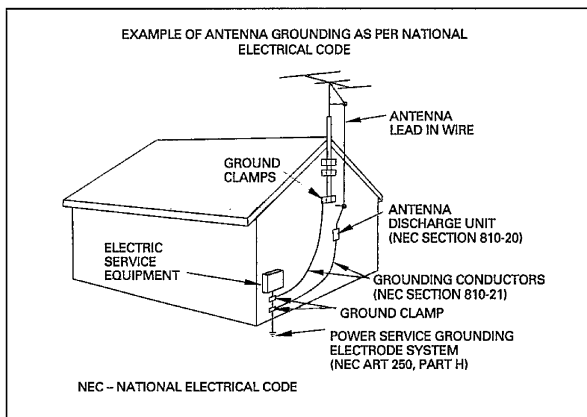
EXAMPLE OF ANTENNA GROUNDING AS PER NATIONAL ELECTRICAL CODE

ANTENNA LEAD IN WIRE

GROUND CLAMPS

ANTENNA DISCHARGE UNIT (NEC SECTION 810-20)

ELECTRIC SERVICE EQUIPMENT

GROUNDING CONDUCTORS (NEC SECTION 810-21)

GROUND CLAMP

POWER SERVICE GROUNDING ELECTRODE SYSTEM (NEC ART 250, PART H)

NEC – NATIONAL ELECTRICAL CODE